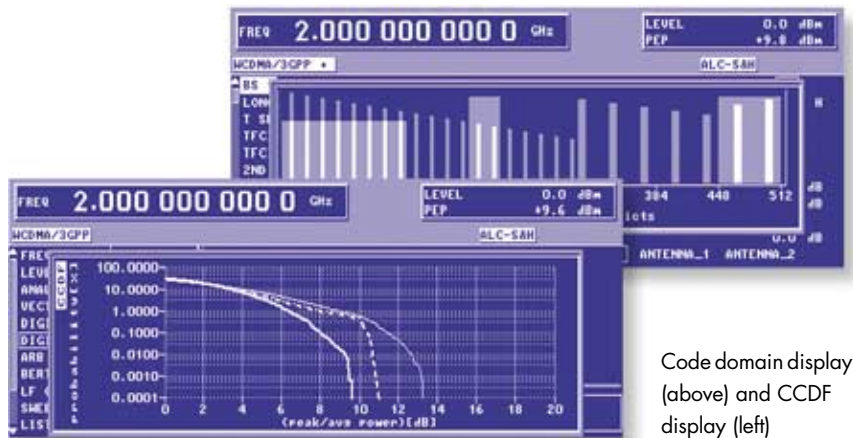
FREQ 2.000 000 000 0 GHz

LEVEL 0.0 dBm
PEP +9.8 dBm

WCDMA/3GPP ▸

ALC-SAH

BS
LONG
T SL
TFC
TFC
2ND

384 448 512

dB
dB
0.0 dB

ANTENNA_1 ANTENNA_2

FREQ 2.000 000 000 0 GHz

LEVEL 0.0 dBm
PEP +9.6 dBm

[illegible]lots

WCDMA/3GPP

ALC-SAH

FREQ
LEVE
ANAL
VECT
DIGI
DIGI
ARB
BERT
LF
SWEE
LIST

CCDF

probability[%]

100.0000
10.0000
1.0000
0.1000
0.0100
0.0010
0.0001

0 2 4 6 8 10 12 14 16 18 20
(peak/avg power)[dB]

Code domain display (above) and CCDF display (left)